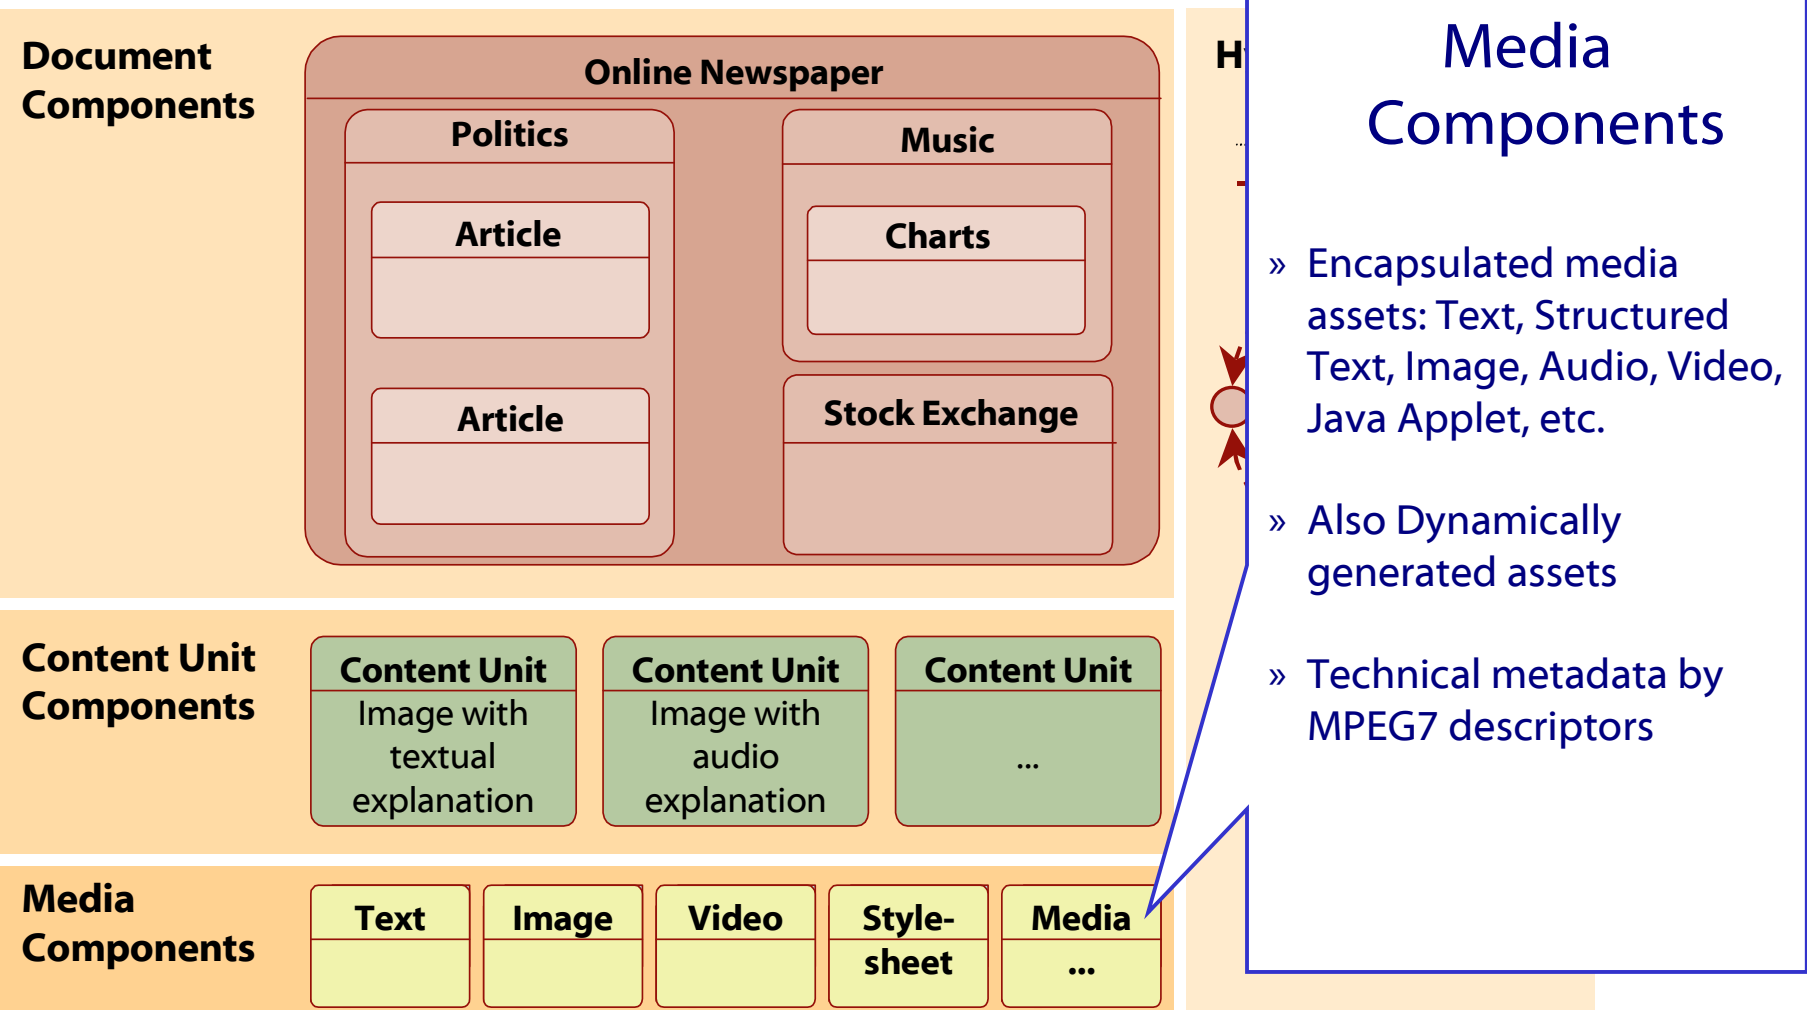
Document Components

Online Newspaper

Politics

Article

Article

Music

Charts

Stock Exchange

Content Unit Components

Content Unit
Image with textual explanation

Content Unit
Image with audio explanation

Content Unit
...

Media Components

Text

Image

Video

Style-sheet

Media ...

H

Media Components

» Encapsulated media assets: Text, Structured Text, Image, Audio, Video, Java Applet, etc.

» Also Dynamically generated assets

» Technical metadata by MPEG7 descriptors